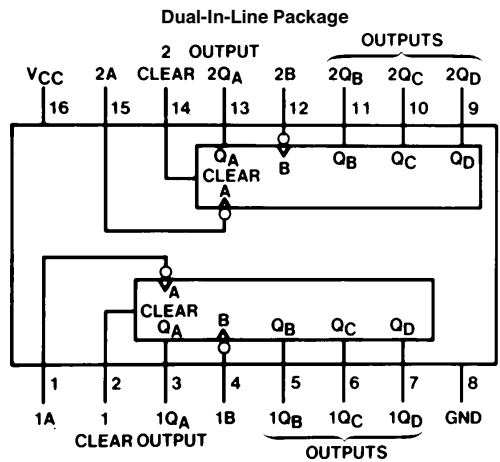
Dual-In-Line Package

2 OUTPUT
CLEAR
OUTPUTS

$V_{CC}$ 2A 2 CLEAR $2Q_A$ 2B $2Q_B$ $2Q_C$ $2Q_D$

16 15 14 13 12 11 10 9

$Q_A$
CLEAR
A
B
$Q_B$ $Q_C$ $Q_D$

A
CLEAR
$Q_A$
B
$Q_B$ $Q_C$ $Q_D$

1 2 3 4 5 6 7 8

1A 1 CLEAR $1Q_A$ 1B $1Q_B$ $1Q_C$ $1Q_D$ GND

CLEAR OUTPUT
OUTPUTS